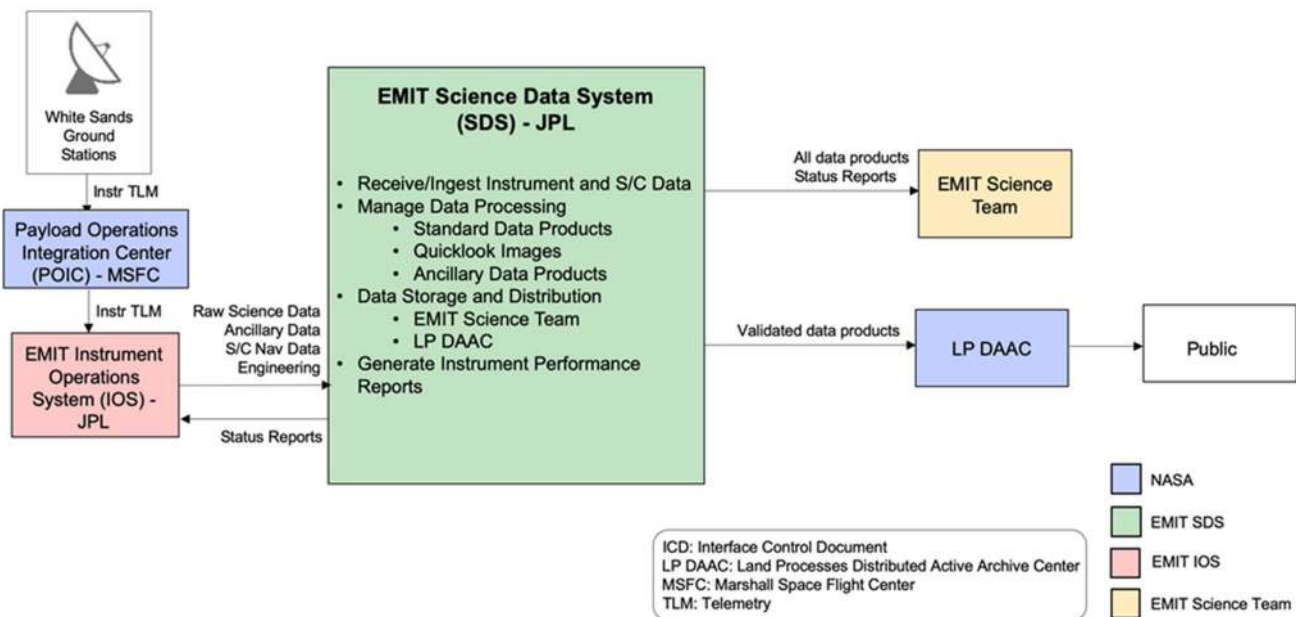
White Sands Ground Stations

Instr TLM

Payload Operations Integration Center (POIC) - MSFC

Instr TLM

EMIT Instrument Operations System (IOS) - JPL

Raw Science Data
Ancillary Data
S/C Nav Data
Engineering

Status Reports

EMIT Science Data System (SDS) - JPL

- Receive/Ingest Instrument and S/C Data
- Manage Data Processing
  - Standard Data Products
  - Quicklook Images
  - Ancillary Data Products
- Data Storage and Distribution
  - EMIT Science Team
  - LP DAAC
- Generate Instrument Performance Reports

All data products
Status Reports

EMIT Science Team

Validated data products

LP DAAC

Public

NASA
EMIT SDS
EMIT IOS
EMIT Science Team

ICD: Interface Control Document
LP DAAC: Land Processes Distributed Active Archive Center
MSFC: Marshall Space Flight Center
TLM: Telemetry